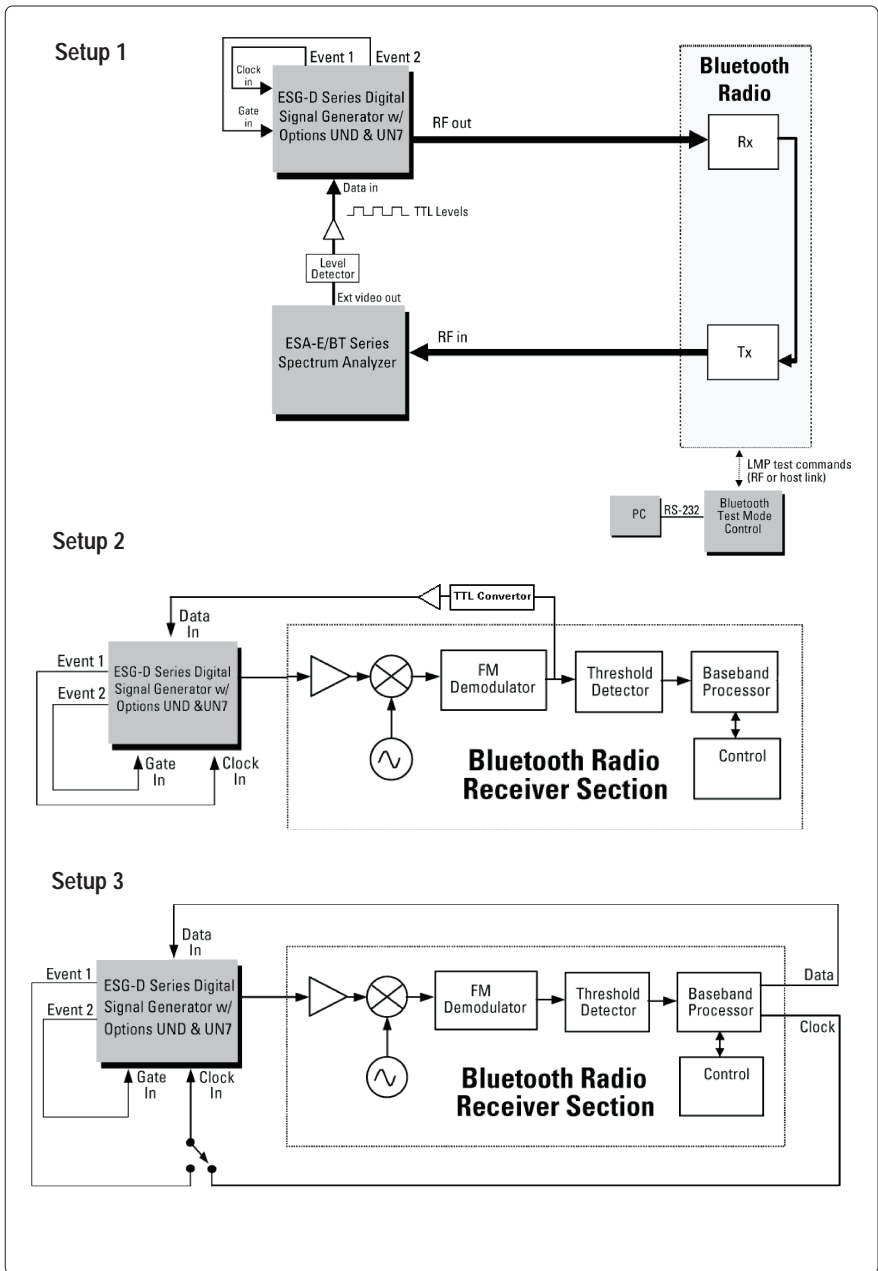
Setup 1

Event 1
Event 2
Clock in
Gate in
ESG-D Series Digital Signal Generator w/ Options UND & UN7
RF out
Data in
TTL Levels
Level Detector
Ext video out
ESA-E/BT Series Spectrum Analyzer
RF in

Bluetooth Radio
Rx
Tx

LMP test commands (RF or host link)
PC
RS-232
Bluetooth Test Mode Control

Setup 2

TTL Convertor
Data In
Event 1
Event 2
ESG-D Series Digital Signal Generator w/ Options UND &UN7
Gate In
Clock In
FM Demodulator
Threshold Detector
Baseband Processor
Control
Bluetooth Radio Receiver Section

Setup 3

Data In
Event 1
Event 2
ESG-D Series Digital Signal Generator w/ Options UND & UN7
Gate In
Clock In
FM Demodulator
Threshold Detector
Baseband Processor
Control
Data
Clock
Bluetooth Radio Receiver Section